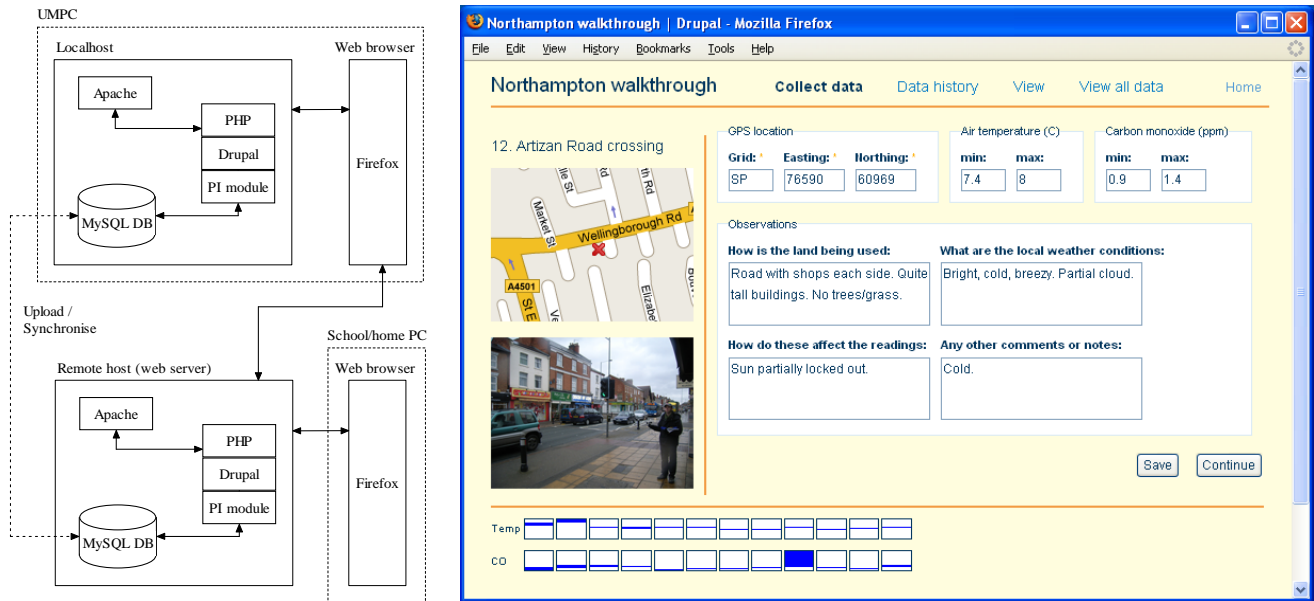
UMPC

Localhost

Web browser

Apache

PHP

Drupal

PI module

MySQL DB

Firefox

Upload / Synchronise

School/home PC

Remote host (web server)

Web browser

Apache

PHP

Drupal

PI module

MySQL DB

Firefox

Northampton walkthrough | Drupal - Mozilla Firefox

File Edit View History Bookmarks Tools Help

Northampton walkthrough

Collect data Data history View View all data Home

12. Artizan Road crossing

Market St

Wellingborough Rd

A4501

GPS location

Grid: * Easting: * Northing: *

SP 76590 60969

Air temperature (C)

min: max:

7.4 8

Carbon monoxide (ppm)

min: max:

0.9 1.4

Observations

How is the land being used:

Road with shops each side. Quite tall buildings. No trees/grass.

What are the local weather conditions:

Bright, cold, breezy. Partial cloud.

How do these affect the readings:

Sun partially locked out.

Any other comments or notes:

Cold.

Save Continue

Temp

CO